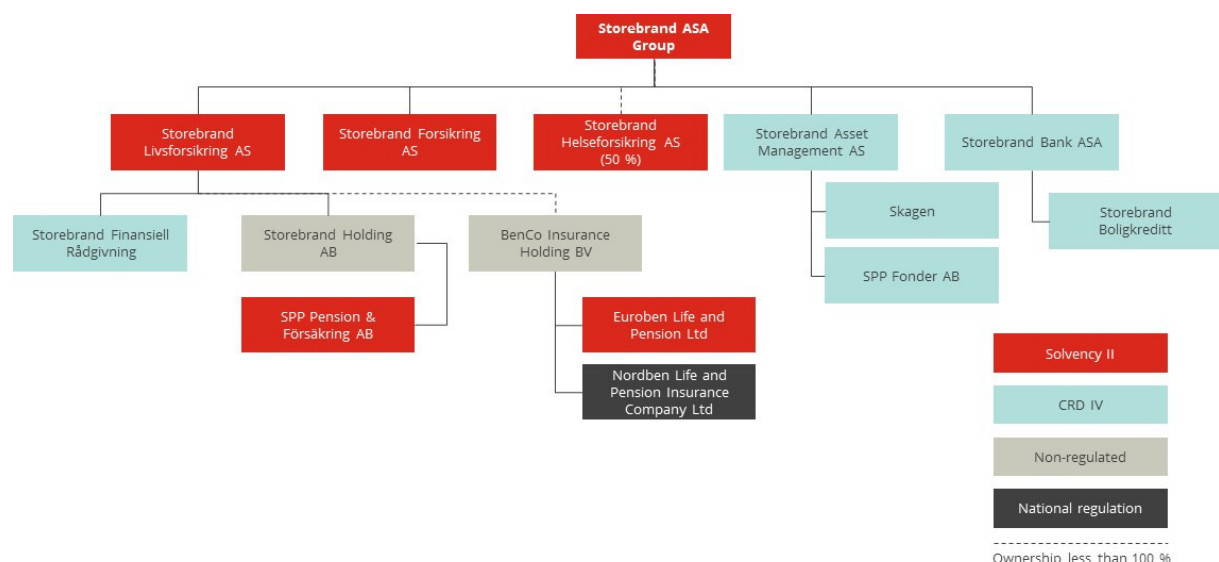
Storebrand ASA Group

Storebrand Livsforsikring AS

Storebrand Forsikring AS

Storebrand Helseforsikring AS (50 %)

Storebrand Asset Management AS

Storebrand Bank ASA

Storebrand Finansiell Rådgivning

Storebrand Holding AB

BenCo Insurance Holding BV

Skagen

Storebrand Boligkreditt

SPP Fonder AB

SPP Pension & Försäkring AB

Euroben Life and Pension Ltd

Nordben Life and Pension Insurance Company Ltd

Solvency II

CRD IV

Non-regulated

National regulation

Ownership less than 100 %